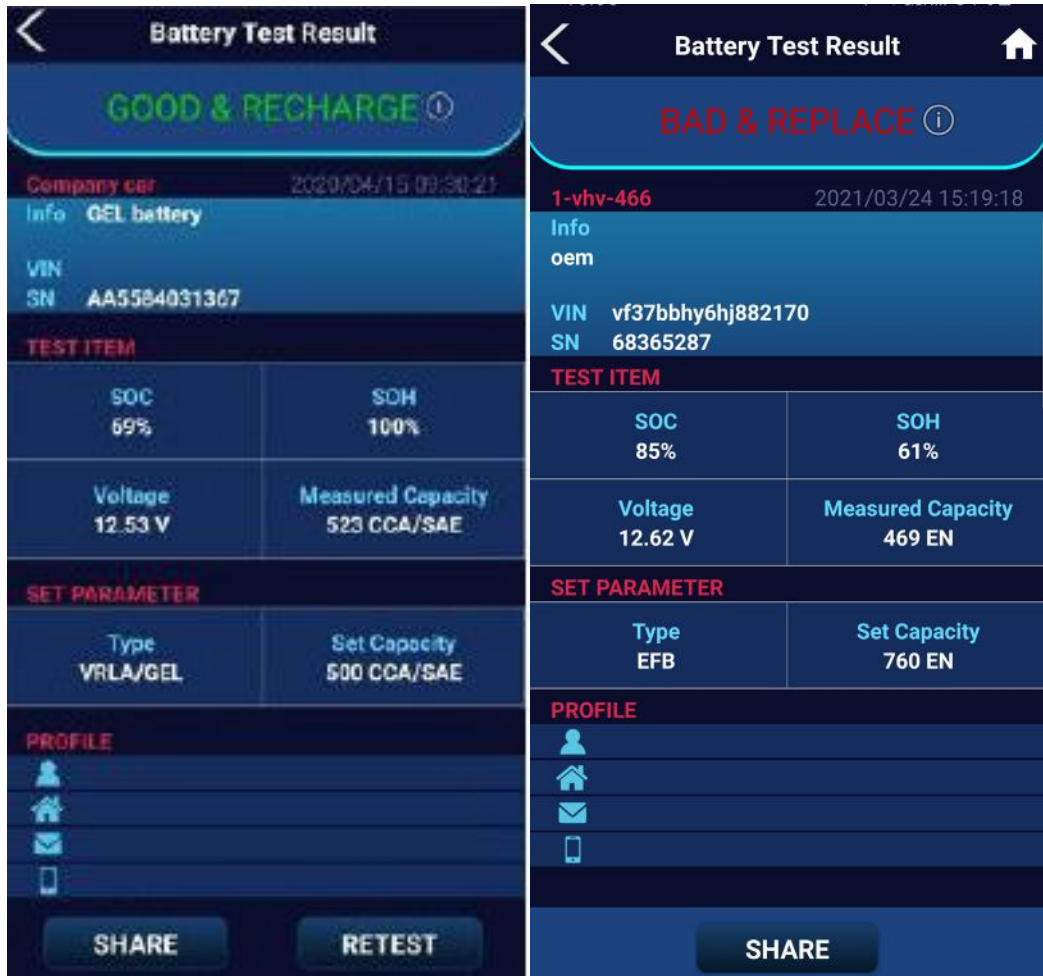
Battery Test Result

GOOD & RECHARGE ⓘ

Company car 2020/04/15 09:30:21

Info GEL battery

VIN

SN AA5584031367

TEST ITEM

| SOC 69% | SOH 100% |
|---|---|
| Voltage 12.53 V | Measured Capacity 523 CCA/SAE |

SET PARAMETER

| Type VRLA/GEL | Set Capacity 500 CCA/SAE |
|---|---|

PROFILE

SHARE

RETEST

Battery Test Result

BAD & REPLACE ⓘ

1-vhv-466 2021/03/24 15:19:18

Info

oem

VIN vf37bbhy6hj882170

SN 68365287

TEST ITEM

| SOC 85% | SOH 61% |
|---|---|
| Voltage 12.62 V | Measured Capacity 469 EN |

SET PARAMETER

| Type EFB | Set Capacity 760 EN |
|---|---|

PROFILE

SHARE